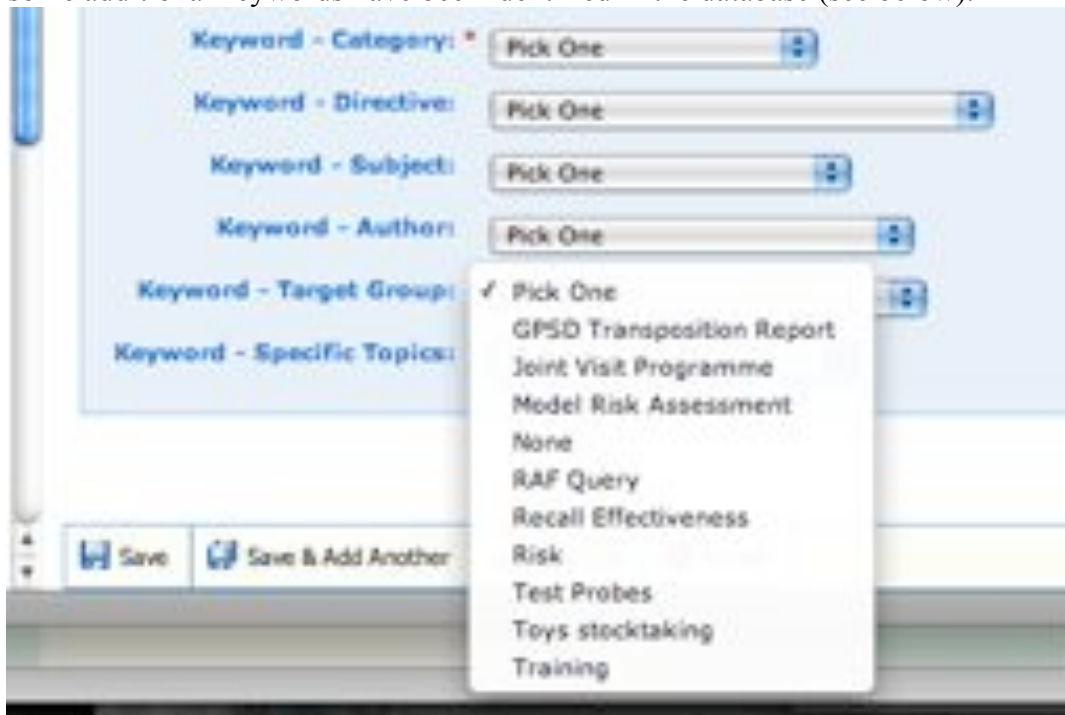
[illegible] keywords have been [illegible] the database (see below).

Keyword - Category: * Pick One

Keyword - Directive: Pick One

Keyword - Subject: Pick One

Keyword - Author: Pick One

Keyword - Target Group:

Keyword - Specific Topics:

✓ Pick One
GPSD Transposition Report
Joint Visit Programme
Model Risk Assessment
None
RAF Query
Recall Effectiveness
Risk
Test Probes
Toys stocktaking
Training

Save
Save & Add Another